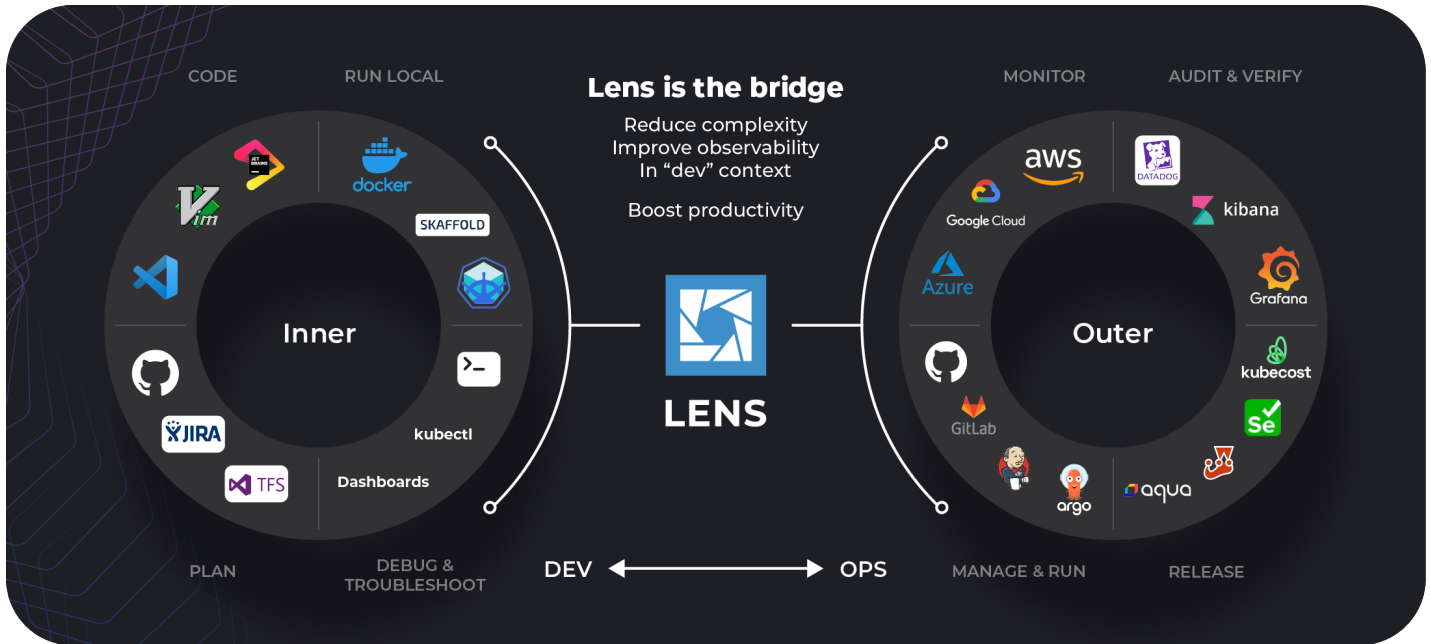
CODE

RUN LOCAL

Lens is the bridge

Reduce complexity
Improve observability
In "dev" context

Boost productivity

MONITOR

AUDIT & VERIFY

JET BRAINS

docker

SKAFFOLD

Inner

kubectl

JIRA

TFS

Dashboards

LENS

aws

Google Cloud

DATADOG

kibana

Azure

Grafana

Outer

kubecost

GitLab

Se

argo

aqua

PLAN

DEBUG & TROUBLESHOOT

DEV

OPS

MANAGE & RUN

RELEASE